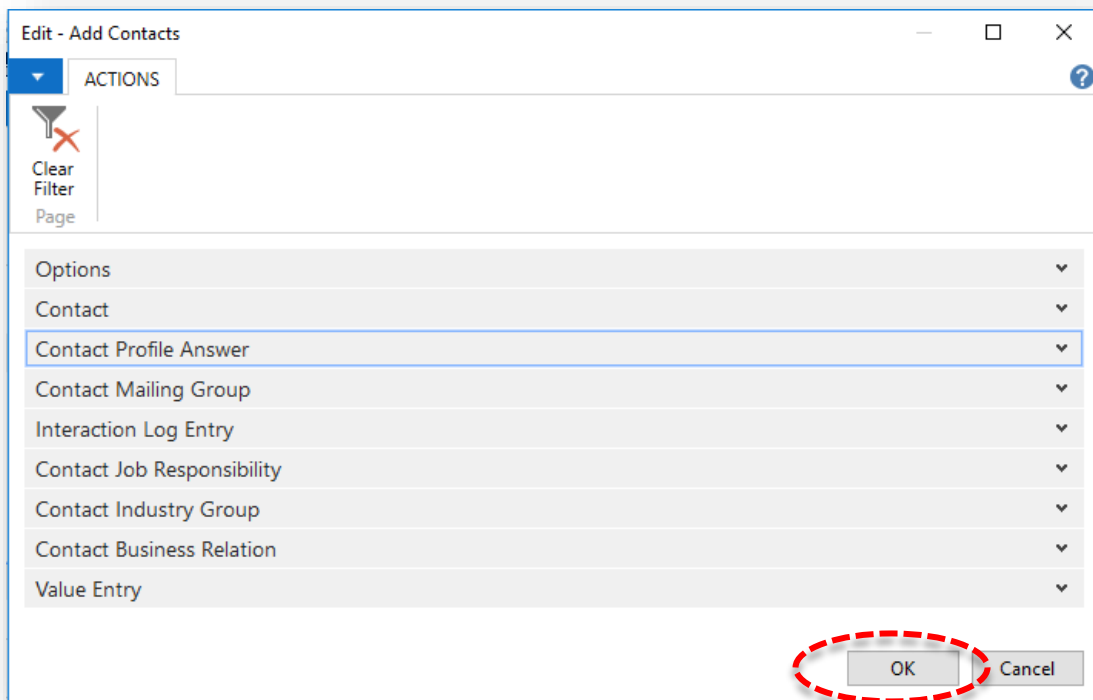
Edit - Add Contacts

ACTIONS

Clear Filter

Page

Options

Contact

Contact Profile Answer

Contact Mailing Group

Interaction Log Entry

Contact Job Responsibility

Contact Industry Group

Contact Business Relation

Value Entry

OK

Cancel